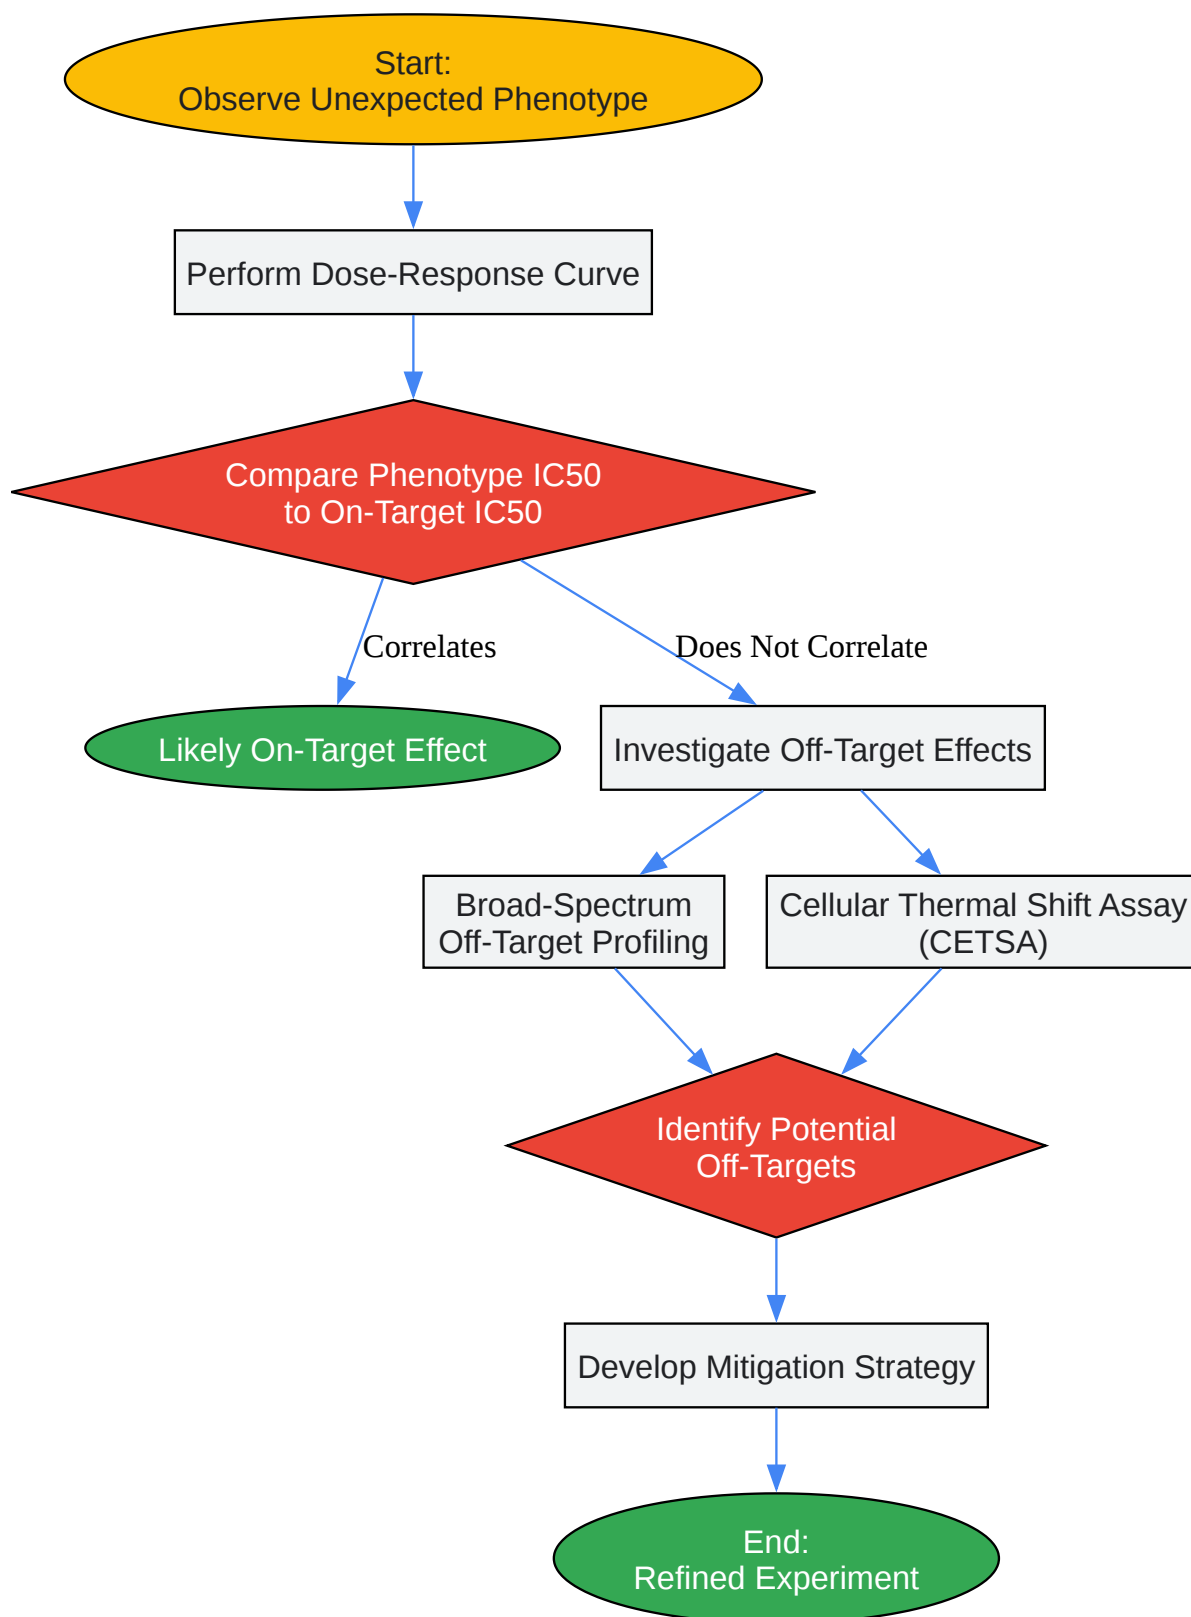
Start:
Observe Unexpected Phenotype

Perform Dose-Response Curve

Compare Phenotype IC50
to On-Target IC50

Correlates

Does Not Correlate

Likely On-Target Effect

Investigate Off-Target Effects

Broad-Spectrum
Off-Target Profiling

Cellular Thermal Shift Assay
(CETSA)

Identify Potential
Off-Targets

Develop Mitigation Strategy

End:
Refined Experiment